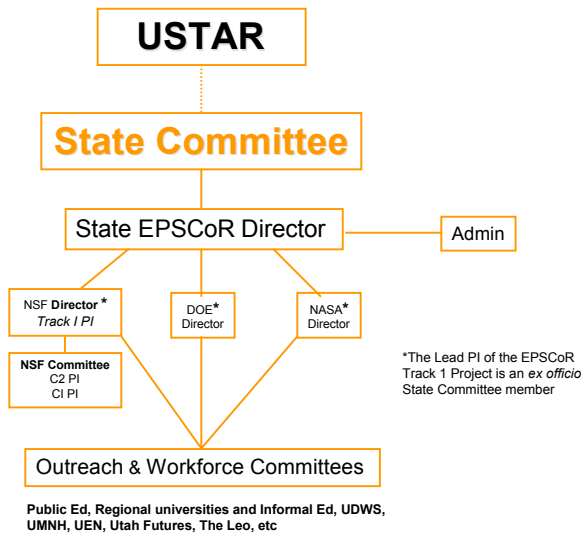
USTAR

State Committee

State EPSCoR Director

Admin

NSF Director *
Track I PI

DOE*
Director

NASA*
Director

NSF Committee
C2 PI
CI PI

*The Lead PI of the EPSCoR Track 1 Project is an ex officio State Committee member

Outreach & Workforce Committees

Public Ed, Regional universities and Informal Ed, UDWS, UMNH, UEN, Utah Futures, The Leo, etc